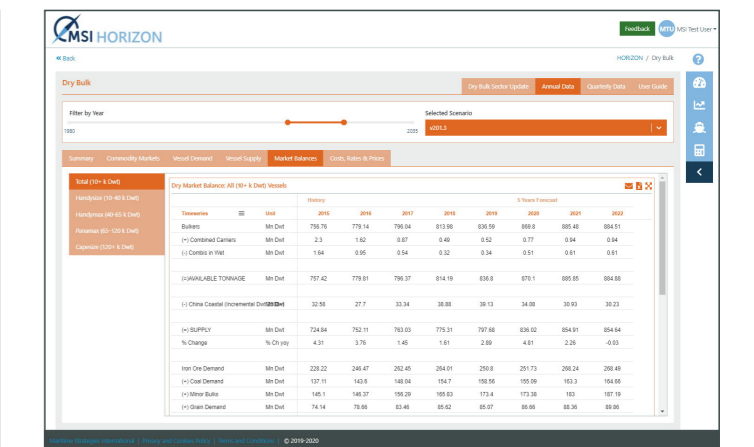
MSI HORIZON

Feedback MTU MSI Test User

« Back

HORIZON / Dry Bulk

Dry Bulk

Dry Bulk Sector Update | Annual Data | Quarterly Data | User Guide

Filter by Year

1980 2035

Selected Scenario

s201.3

Summary | Commodity Markets | Vessel Demand | Vessel Supply | Market Balances | Costs, Rates & Prices

Total (10+ k Dwt)
Handysize (10-40 k Dwt)
Handymax (40-65 k Dwt)
Panamax (65-120 k Dwt)
Capesize (120+ k Dwt)

Dry Market Balance: All (10+ k Dwt) Vessels

| Timeseries | Unit | History 2015 | 2016 | 2017 | 2018 | 5 Years Forecast 2019 | 2020 | 2021 | 2022 |
|---|---|---|---|---|---|---|---|---|---|
| Bulkers | Mn Dwt | 756.76 | 779.14 | 796.04 | 813.98 | 836.59 | 869.8 | 885.48 | 884.51 |
| (+) Combined Carriers | Mn Dwt | 2.3 | 1.62 | 0.87 | 0.49 | 0.52 | 0.77 | 0.94 | 0.94 |
| (-) Combo in Wet | Mn Dwt | 1.64 | 0.95 | 0.54 | 0.32 | 0.34 | 0.51 | 0.61 | 0.61 |
| (=)AVAILABLE TONNAGE | Mn Dwt | 757.42 | 779.81 | 796.37 | 814.19 | 836.8 | 870.1 | 885.85 | 884.88 |
| (-) China Coastal (Incremental Dwt) | Mn Dwt | 32.58 | 27.7 | 33.34 | 38.88 | 39.13 | 34.08 | 30.93 | 30.23 |
| (=) SUPPLY | Mn Dwt | 724.84 | 752.11 | 763.03 | 775.31 | 797.68 | 836.02 | 854.91 | 854.64 |
| % Change | % Ch yoy | 4.31 | 3.76 | 1.45 | 1.61 | 2.89 | 4.81 | 2.26 | -0.03 |
| Iron Ore Demand | Mn Dwt | 226.22 | 246.47 | 262.45 | 264.01 | 250.8 | 251.73 | 268.24 | 268.49 |
| (+) Coal Demand | Mn Dwt | 137.11 | 143.6 | 148.04 | 154.7 | 158.56 | 155.09 | 163.3 | 164.66 |
| (+) Minor Bulks | Mn Dwt | 145.1 | 146.37 | 156.29 | 165.63 | 173.4 | 173.38 | 183 | 187.19 |
| (+) Grain Demand | Mn Dwt | 74.14 | 78.66 | 83.46 | 85.62 | 85.07 | 86.66 | 88.36 | 89.86 |

Maritime Strategies International | Privacy and Cookies Policy | Terms and Conditions | © 2019-2020